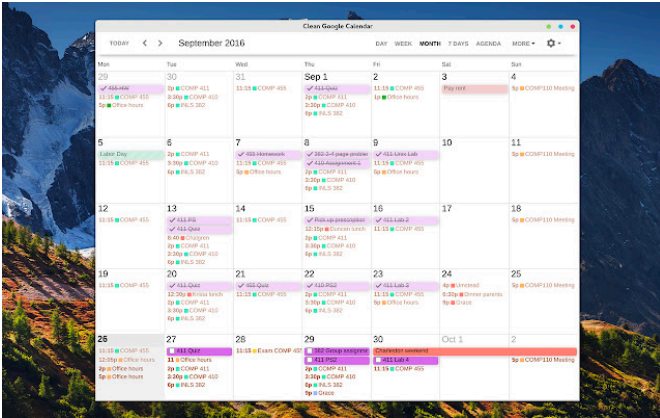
Clean Google Calendar

TODAY September 2016 DAY WEEK MONTH 7 DAYS AGENDA MORE

| Mon | Tue | Wed | Thu | Fri | Sat | Sun |
|---|---|---|---|---|---|---|
| 29 ✓ 455 HW 11:15 COMP 455 5p Office hours | 30 2p COMP 411 3:30p COMP 410 6p INLS 382 | 31 11:15 COMP 455 | Sep 1 ✓ 411 Quiz 2p COMP 411 3:30p COMP 410 6p INLS 382 | 2 11:15 COMP 455 1p Office hours | 3 Pay rent | 4 5p COMP110 Meeting |
| 5 Labor Day 11:15 COMP 455 | 6 2p COMP 411 3:30p COMP 410 6p INLS 382 | 7 ✓ 455 Homework 11:15 COMP 455 5p Office hours | 8 ✓ 382 2-4 page probl ✓ 410 Assignment 1 2p COMP 411 3:30p COMP 410 6p INLS 382 | 9 ✓ 411 Unix Lab 11:15 COMP 455 5p Office hours | 10 | 11 5p COMP110 Meeting |
| 12 11:15 COMP 455 | 13 ✓ 411 PS ✓ 411 Quiz 8:40 Chipotle 2p COMP 411 3:30p COMP 410 6p INLS 382 | 14 11:15 COMP 455 | 15 Pick up prescription 12:15p Duncan lunch 2p COMP 411 3:30p COMP 410 6p INLS 382 | 16 ✓ 411 Lab 2 11:15 COMP 455 | 17 | 18 5p COMP110 Meeting |
| 19 11:15 COMP 455 | 20 ✓ 411 Quiz 12:30p Krista lunch 2p COMP 411 3:30p COMP 410 6p INLS 382 | 21 ✓ 455 Quiz 11:15 COMP 455 | 22 ✓ 410 PS2 2p COMP 411 3:30p COMP 410 6p INLS 382 | 23 ✓ 411 Lab 3 11:15 COMP 455 5p Office hours | 24 4p Unidead 6:30p Dinner parents 8p Grace | 25 5p COMP110 Meeting |
| 26 11:15 COMP 455 12:15p Office hours 2p Office hours 5p Office hours | 27 411 Quiz 11 Office hours 2p COMP 411 3:30p COMP 410 6p INLS 382 | 28 11:15 Exam COMP 455 | 29 382 Group assignme 411 PS3 2p COMP 411 3:30p COMP 410 6p INLS 382 8p Grace | 30 Charleston weekend 411 Lab 4 11:15 COMP 455 | Oct 1 | 2 5p COMP110 Meeting |